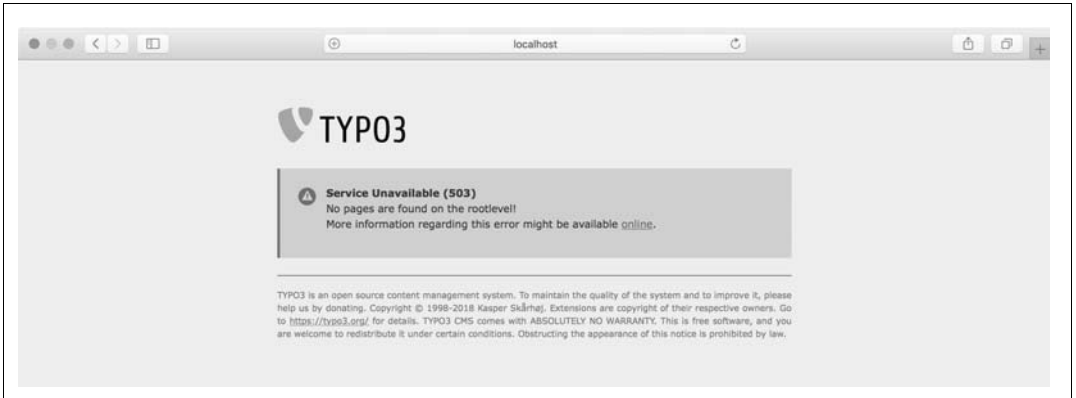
localhost

TYPO3

Service Unavailable (503)
No pages are found on the rootlevel!
More information regarding this error might be available online.

TYPO3 is an open source content management system. To maintain the quality of the system and to improve it, please help us by donating. Copyright © 1998-2018 Kasper Skårhøj. Extensions are copyright of their respective owners. Go to https://typo3.org/ for details. TYPO3 CMS comes with ABSOLUTELY NO WARRANTY. This is free software, and you are welcome to redistribute it under certain conditions. Obstructing the appearance of this notice is prohibited by law.